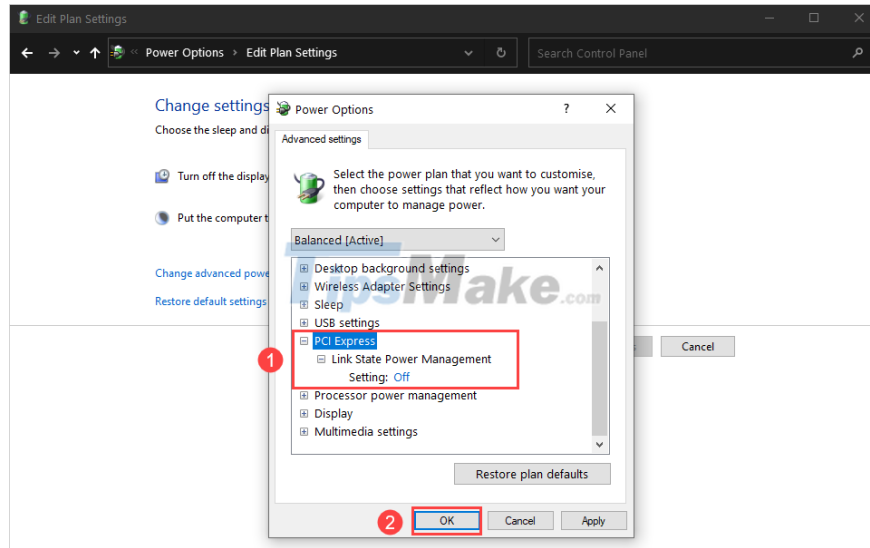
Edit Plan Settings

Power Options › Edit Plan Settings

Search Control Panel

Change settings

Choose the sleep and di

Turn off the display

Put the computer t

Change advanced powe

Restore default settings

Cancel

Power Options

?

Advanced settings

Select the power plan that you want to customise, then choose settings that reflect how you want your computer to manage power.

Balanced [Active]

Desktop background settings
Wireless Adapter Settings
Sleep
USB settings
PCI Express
Link State Power Management
Setting: Off
Processor power management
Display
Multimedia settings

TipsMake.com

1

Restore plan defaults

2

OK

Cancel

Apply